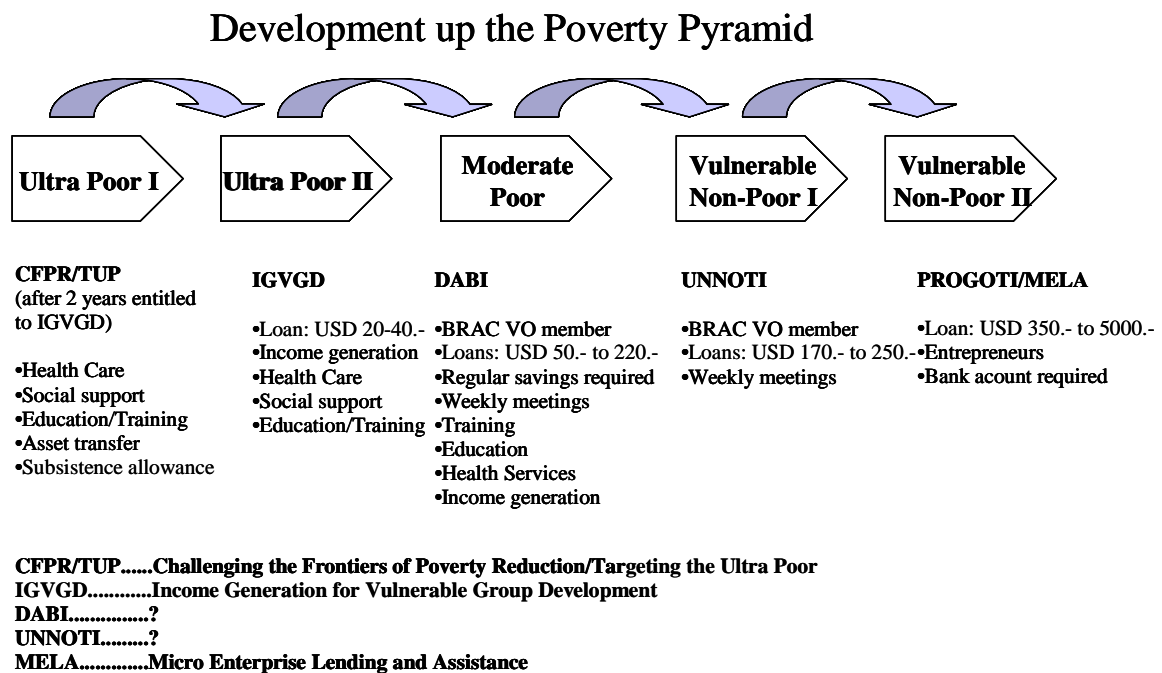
Development up the Poverty Pyramid

Ultra Poor I

Ultra Poor II

Moderate Poor

Vulnerable Non-Poor I

Vulnerable Non-Poor II

CFPR/TUP
(after 2 years entitled to IGVGD)

•Health Care
•Social support
•Education/Training
•Asset transfer
•Subsistence allowance

IGVGD

•Loan: USD 20-40.-
•Income generation
•Health Care
•Social support
•Education/Training

DABI

•BRAC VO member
•Loans: USD 50.- to 220.-
•Regular savings required
•Weekly meetings
•Training
•Education
•Health Services
•Income generation

UNNOTI

•BRAC VO member
•Loans: USD 170.- to 250.-
•Weekly meetings

PROGOTI/MELA

•Loan: USD 350.- to 5000.-
•Entrepreneurs
•Bank acount required

CFPR/TUP......Challenging the Frontiers of Poverty Reduction/Targeting the Ultra Poor
IGVGD............Income Generation for Vulnerable Group Development
DABI...............?
UNNOTI.........?
MELA.............Micro Enterprise Lending and Assistance